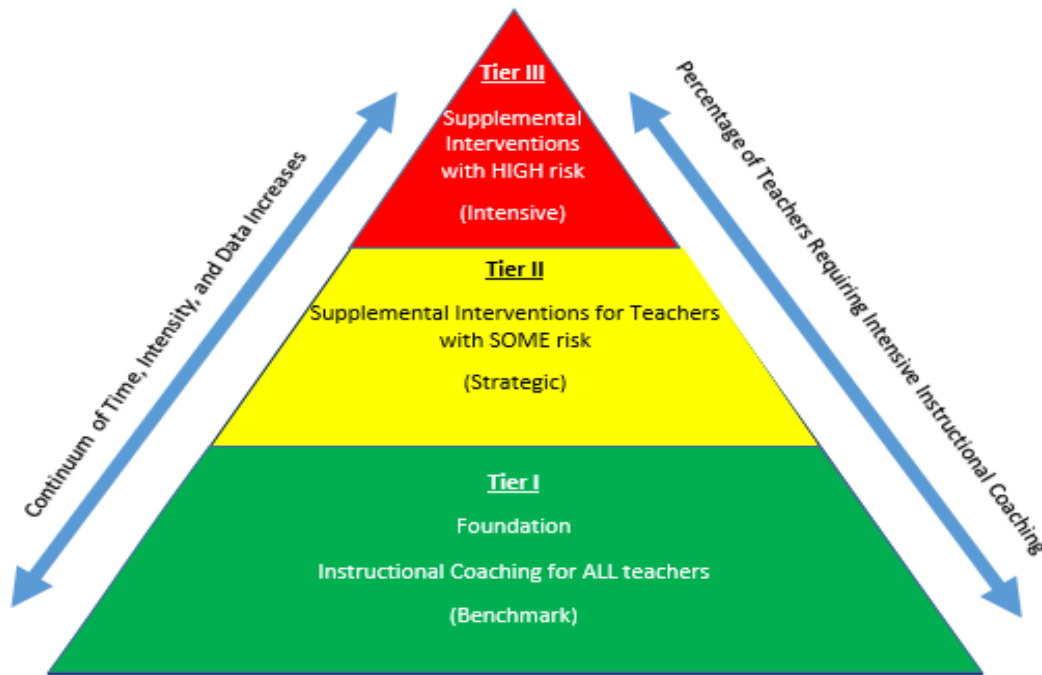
Continuum of Time, Intensity, and Data Increases

Tier III

Supplemental Interventions with HIGH risk

(Intensive)

Tier II

Supplemental Interventions for Teachers with SOME risk

(Strategic)

Tier I

Foundation

Instructional Coaching for ALL teachers

(Benchmark)

Percentage of Teachers Requiring Intensive Instructional Coaching